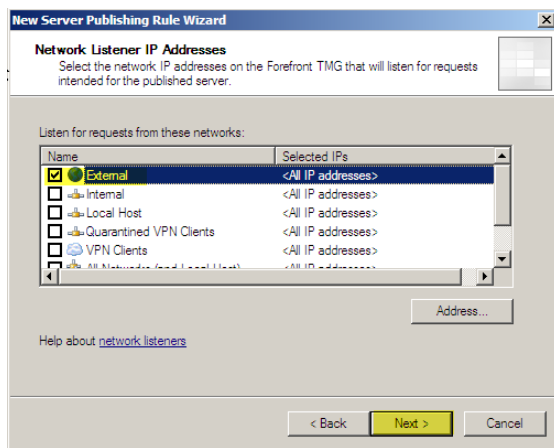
New Server Publishing Rule Wizard

Network Listener IP Addresses
Select the network IP addresses on the Forefront TMG that will listen for requests intended for the published server.

Listen for requests from these networks:

| Name | Selected IPs |
|---|---|
| External | <All IP addresses> |
| Internal | <All IP addresses> |
| Local Host | <All IP addresses> |
| Quarantined VPN Clients | <All IP addresses> |
| VPN Clients | <All IP addresses> |
| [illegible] | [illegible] |

Address...

Help about network listeners

< Back | Next > | Cancel